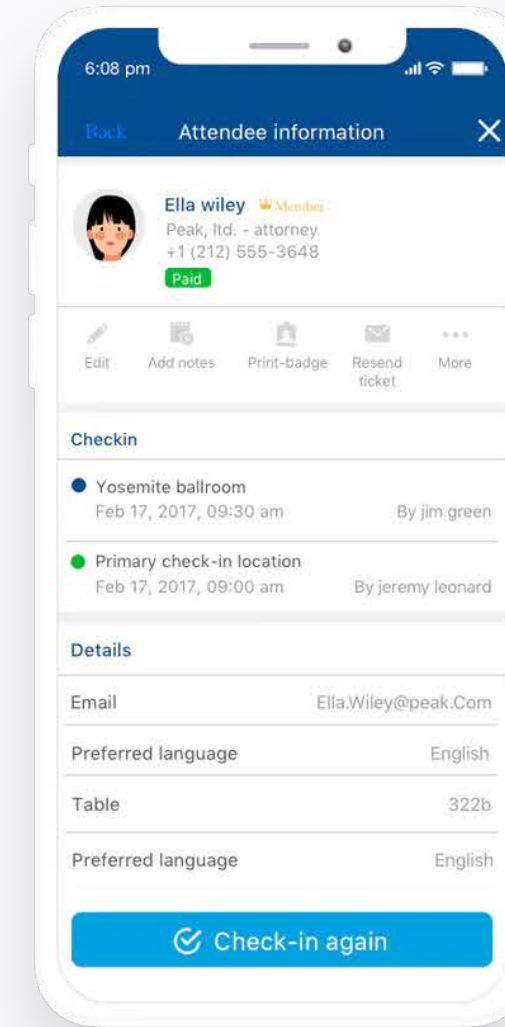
6:08 pm

Back Attendee information ✕

Ella wiley Member
Peak, ltd. - attorney
+1 (212) 555-3648
Paid

Edit
Add notes
Print-badge
Resend ticket
More

Checkin

Yosemite ballroom
Feb 17, 2017, 09:30 am
By jim green

Primary check-in location
Feb 17, 2017, 09:00 am
By jeremy leonard

Details

| | |
|---|---|
| Email | Ella.Wiley@peak.Com |
| Preferred language | English |
| Table | 322b |
| Preferred language | English |

Check-in again